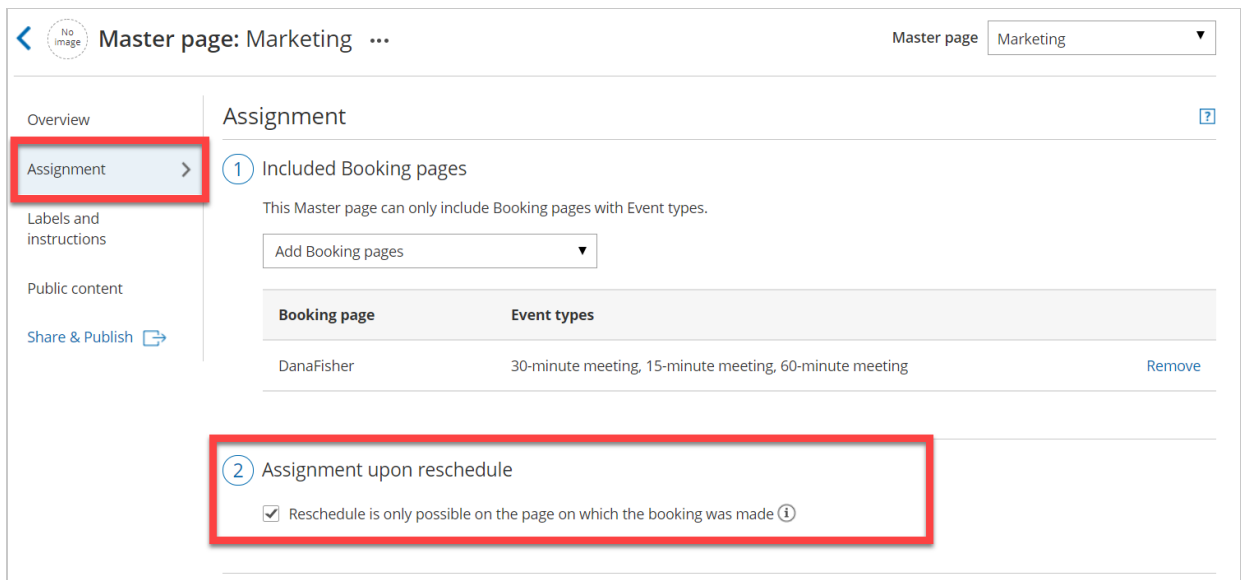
No image Master page: Marketing ...

Master page Marketing

Overview

Assignment

Labels and instructions

Public content

Share & Publish

Assignment

?

1 Included Booking pages

This Master page can only include Booking pages with Event types.

Add Booking pages

| Booking page | Event types | |
|---|---|---|
| DanaFisher | 30-minute meeting, 15-minute meeting, 60-minute meeting | Remove |

2 Assignment upon reschedule

Reschedule is only possible on the page on which the booking was made